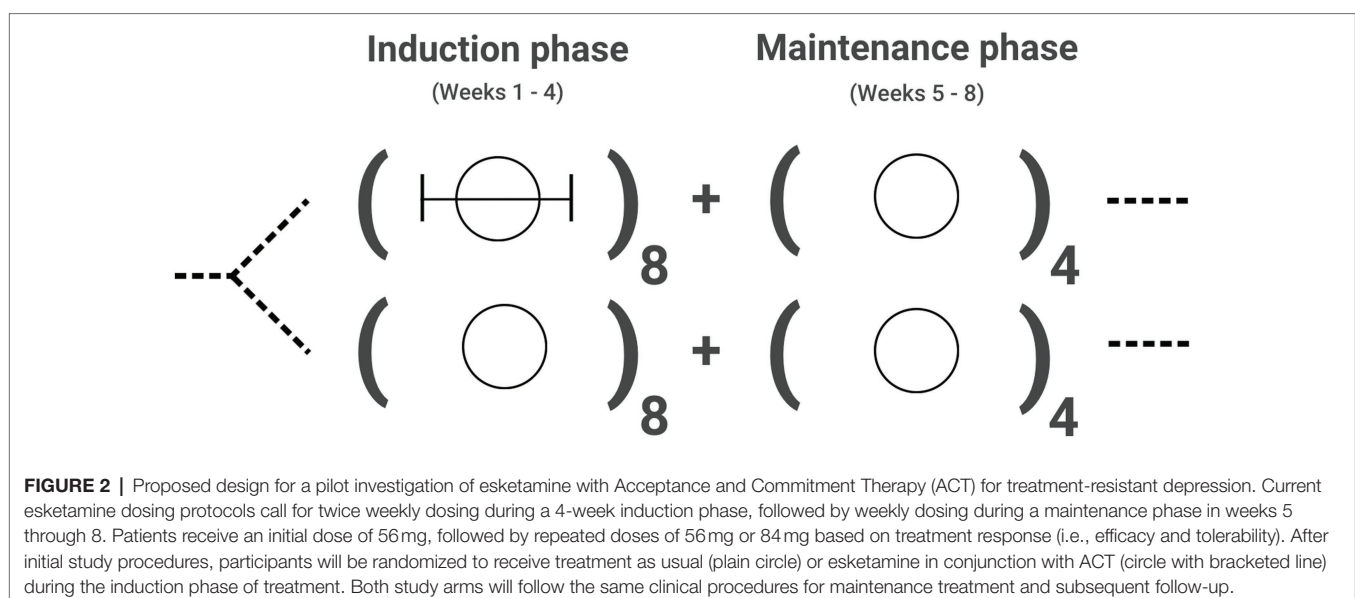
Induction phase
(Weeks 1 - 4)

Maintenance phase
(Weeks 5 - 8)

$( \quad )_8 + ( \quad )_4$

$( \quad )_8 + ( \quad )_4$

**FIGURE 2 |** Proposed design for a pilot investigation of esketamine with Acceptance and Commitment Therapy (ACT) for treatment-resistant depression. Current esketamine dosing protocols call for twice weekly dosing during a 4-week induction phase, followed by weekly dosing during a maintenance phase in weeks 5 through 8. Patients receive an initial dose of 56 mg, followed by repeated doses of 56 mg or 84 mg based on treatment response (i.e., efficacy and tolerability). After initial study procedures, participants will be randomized to receive treatment as usual (plain circle) or esketamine in conjunction with ACT (circle with bracketed line) during the induction phase of treatment. Both study arms will follow the same clinical procedures for maintenance treatment and subsequent follow-up.